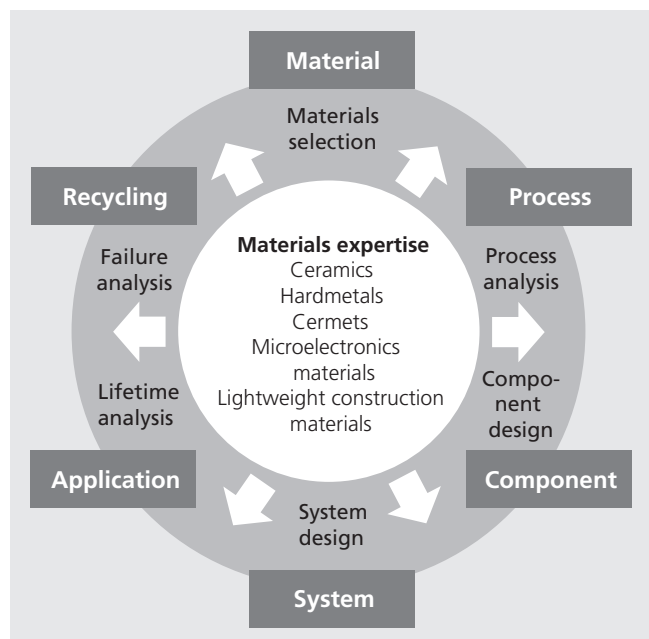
Material

Materials selection

Recycling

Process

Materials expertise
Ceramics
Hardmetals
Cermets
Microelectronics materials
Lightweight construction materials

Failure analysis

Process analysis

Lifetime analysis

Component design

Application

Component

System design

System